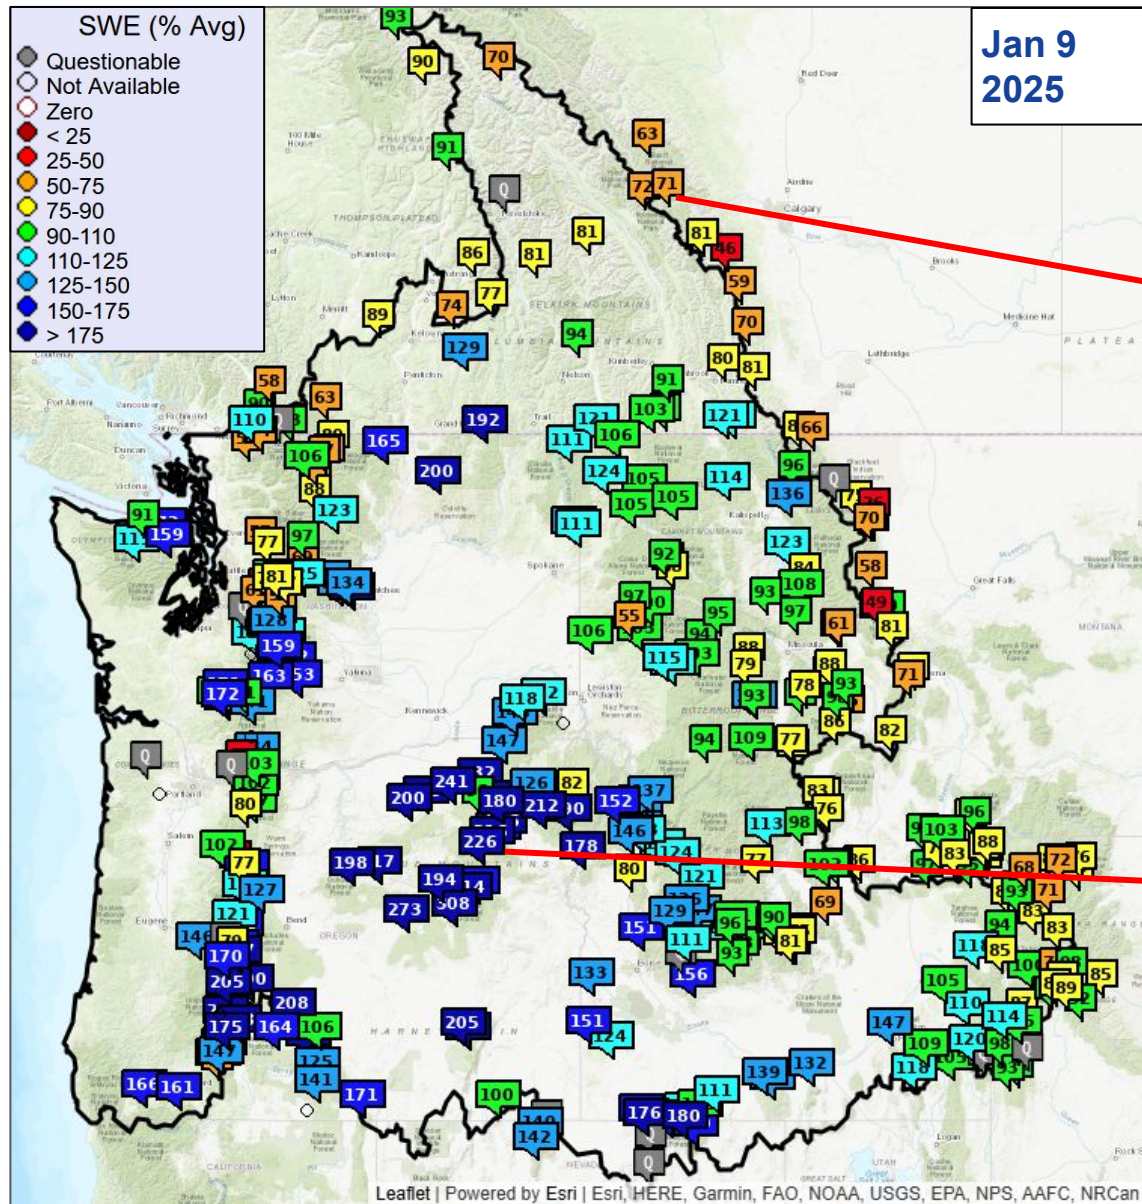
SWE (% Avg)
Questionable
Not Available
Zero
< 25
25-50
50-75
75-90
90-110
110-125
125-150
150-175
> 175

Jan 9
2025

93 90 70 63 91 Q 72 71 81 46 86 81 81 59 89 74 77 70 94 129 80 81 91 58 63 110 192 165 121 103 121 66 111 106 200 106 96 124 105 114 Q 88 105 105 136 70 123 91 159 111 123 77 97 92 81 134 58 108 93 49 97 106 55 95 128 94 61 81 159 88 163 115 79 93 172 88 71 118 93 78 93 147 94 109 77 86 82 Q Q 103 80 82 241 126 83 200 180 212 152 76 96 226 146 113 98 103 88 178 124 77 198 80 86 72 194 121 69 71 273 129 93 83 151 96 90 94 111 93 81 170 85 156 205 133 85 208 89 175 164 106 205 151 124 147 114 147 109 120 98 125 132 166 161 141 139 118 93 171 100 111 Q 176 180 142 Q

100 Mile House
SHUSWAP HIGHLAND
Red Deer
Airdrie
Calgary
Revelstoke
THOMPSON PLATEAU
Kamloops
Brooks
SELKIRK MOUNTAINS
Vernon
Merritt
Kelowna
Medicine Hat
COLUMBIA MOUNTAINS
Kimberley
Penticton
Nelson
Lethbridge
PLATEA
Port Alberni
Vancouver
Richmond
Nanaimo
Surrey
Grand Forks
Trail
Duncan
Victoria
Colville Reservation
Kalispell
Spokane
CABINET MOUNTAINS
Great Falls
WASHINGTON
Wenatchee
Missoula
MONTANA
Yakima
Yakama Nation Reservation
Kennewick
Lewiston
Orchards
Nez Perce Reservation
Portland
BITTERROOT
Salem
Eugene
Bend
OREGON
HARNEY
Boise
Logan
CALIFORNIA
NEVADA
UTAH

Leaflet | Powered by Esri | Esri, HERE, Garmin, FAO, NOAA, USGS, EPA, NPS, AAFC, NRCan